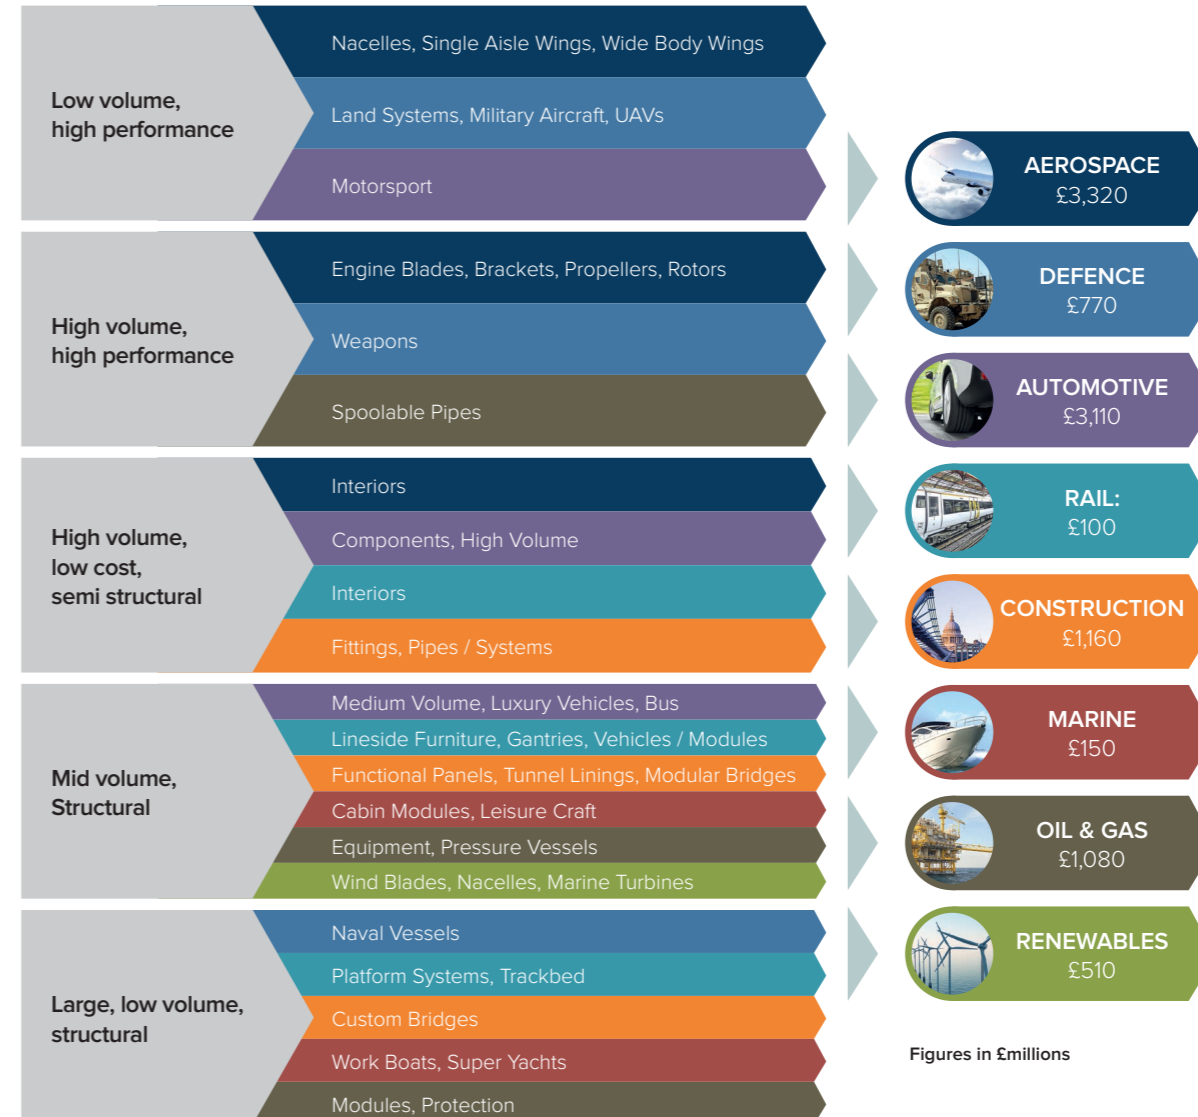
Low volume, high performance

Nacelles, Single Aisle Wings, Wide Body Wings

Land Systems, Military Aircraft, UAVs

Motorsport

High volume, high performance

Engine Blades, Brackets, Propellers, Rotors

Weapons

Spoolable Pipes

High volume, low cost, semi structural

Interiors

Components, High Volume

Interiors

Fittings, Pipes / Systems

Mid volume, Structural

Medium Volume, Luxury Vehicles, Bus

Lineside Furniture, Gantries, Vehicles / Modules

Functional Panels, Tunnel Linings, Modular Bridges

Cabin Modules, Leisure Craft

Equipment, Pressure Vessels

Wind Blades, Nacelles, Marine Turbines

Large, low volume, structural

Naval Vessels

Platform Systems, Trackbed

Custom Bridges

Work Boats, Super Yachts

Modules, Protection

AEROSPACE £3,320

DEFENCE £770

AUTOMOTIVE £3,110

RAIL: £100

CONSTRUCTION £1,160

MARINE £150

OIL & GAS £1,080

RENEWABLES £510

Figures in £millions